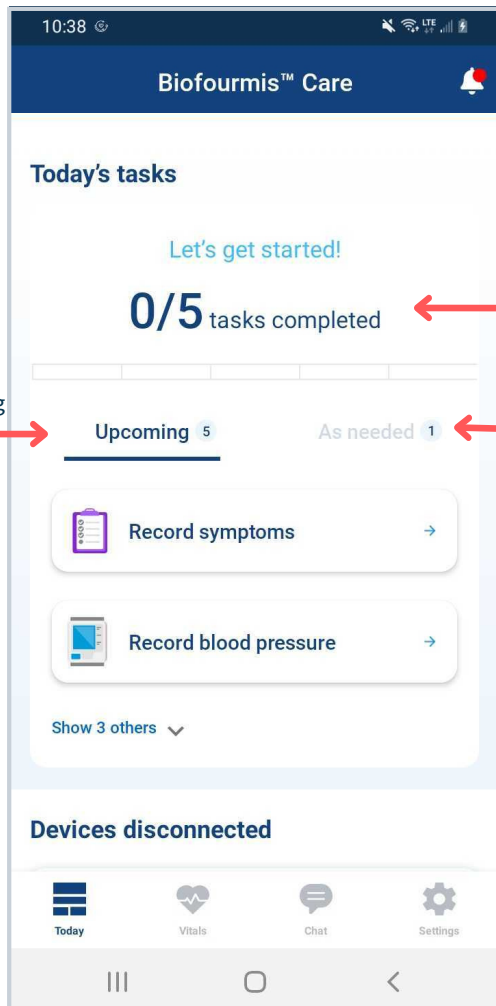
10:38

Biofourmis™ Care

Today's tasks

Let's get started!

0/5 tasks completed

g

Upcoming 5

As needed 1

Record symptoms

Record blood pressure

Show 3 others

Devices disconnected

Today

Vitals

Chat

Settings